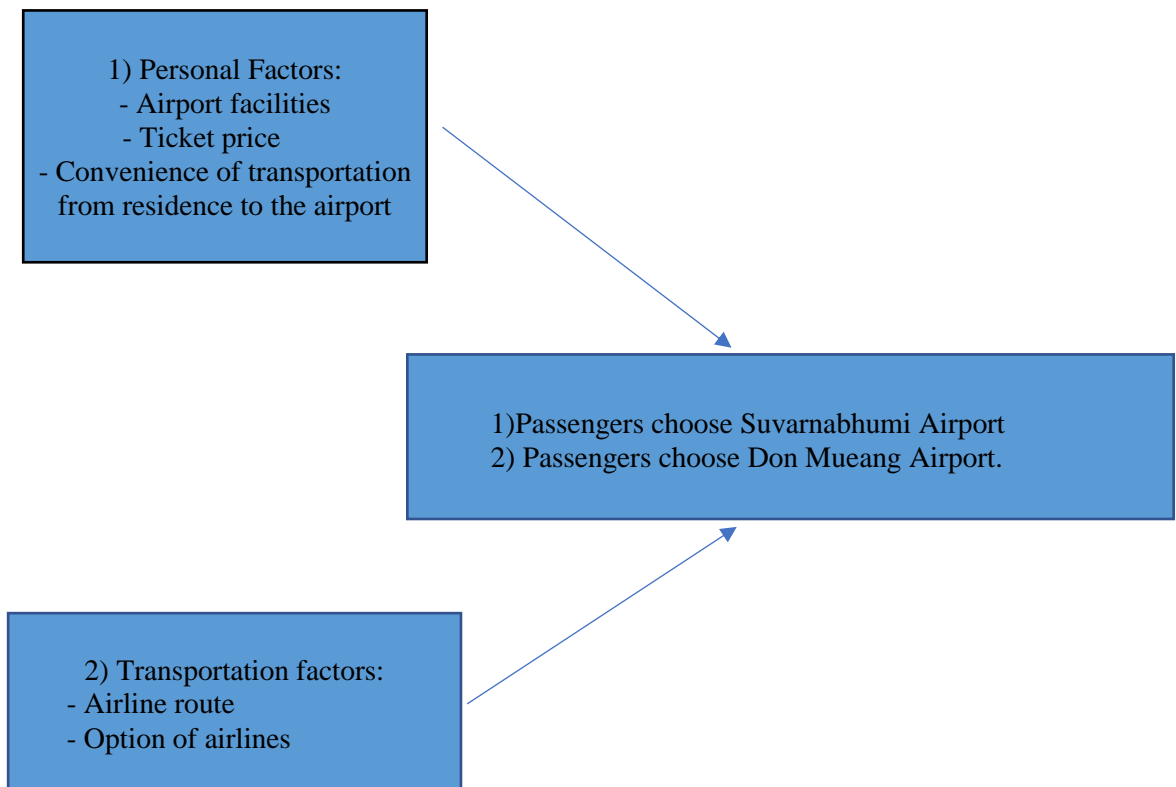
1) Personal Factors:
- Airport facilities
- Ticket price
- Convenience of transportation from residence to the airport

1)Passengers choose Suvarnabhumi Airport
2) Passengers choose Don Mueang Airport.

2) Transportation factors:
- Airline route
- Option of airlines